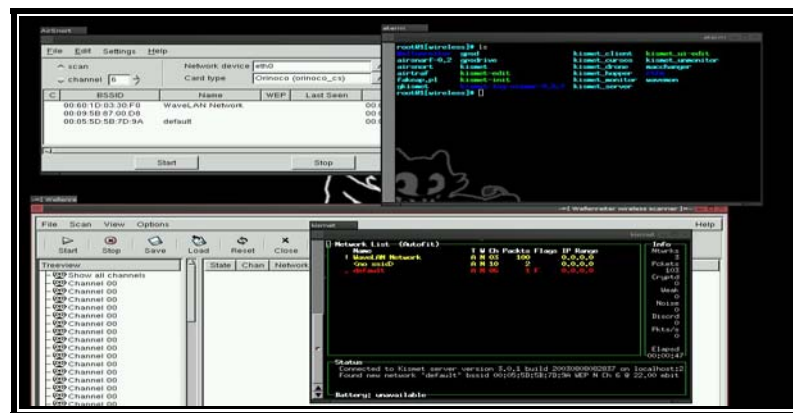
AirSnort

File Edit Settings Help

scan

channel 6

Network device eth0

Card type Orinoco (orinoco_cs)

| C | BSSID | Name | WEP | Last Seen |
|---|---|---|---|---|
| | 00:60:1D:03:30:F8 | WaveLAN Network | | |
| | 00:09:5B:67:00:D8 | | | |
| | 00:05:5D:5B:7D:9A | default | | |

Start

Stop

alarm

root@[wireless]# ls
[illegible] gpsd kismet_client kismet_ui-edit
aircrack-0.2 gpsdrive kismet_curses kismet_unmonitor
airsnort kismet kismet_drone macchanger
airtraf kismet-edit kismet_hopper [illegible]
fakeap.pl kismet-init kismet_monitor wavemon
gkismet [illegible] kismet_server
root@[wireless]# []

Wellenreiter

Wellenreiter wireless scanner

File Scan View Options

Help

Start Stop Save Load Reset Close

Treeview

Show all channels
Channel 00
Channel 00
Channel 00
Channel 00
Channel 00
Channel 00
Channel 00
Channel 00
Channel 00
Channel 00
Channel 00
Channel 00
Channel 00
Channel 00
Channel 00

State Chan Network

Kismet

Network List-(Autofit)
Name T W Ch Packts Flags IP Range
! WaveLAN Network A N 03 100 0.0.0.0
<no ssid> A N 10 2 0.0.0.0
. default A N 06 1 F 0.0.0.0

Info
Ntwrks 3
Pckets 103
Cryptd 0
Weak 0
Noise 0
Discrd 0
Pkts/s 0

Elapsd 00:00:47

Status
Connected to Kismet server version 3.0.1 build 20030808002037 on localhost:2
Found new network "default" bssid 00:05:5D:5B:7D:9A WEP N Ch 6 @ 22.00 mbit

Battery: unavailable